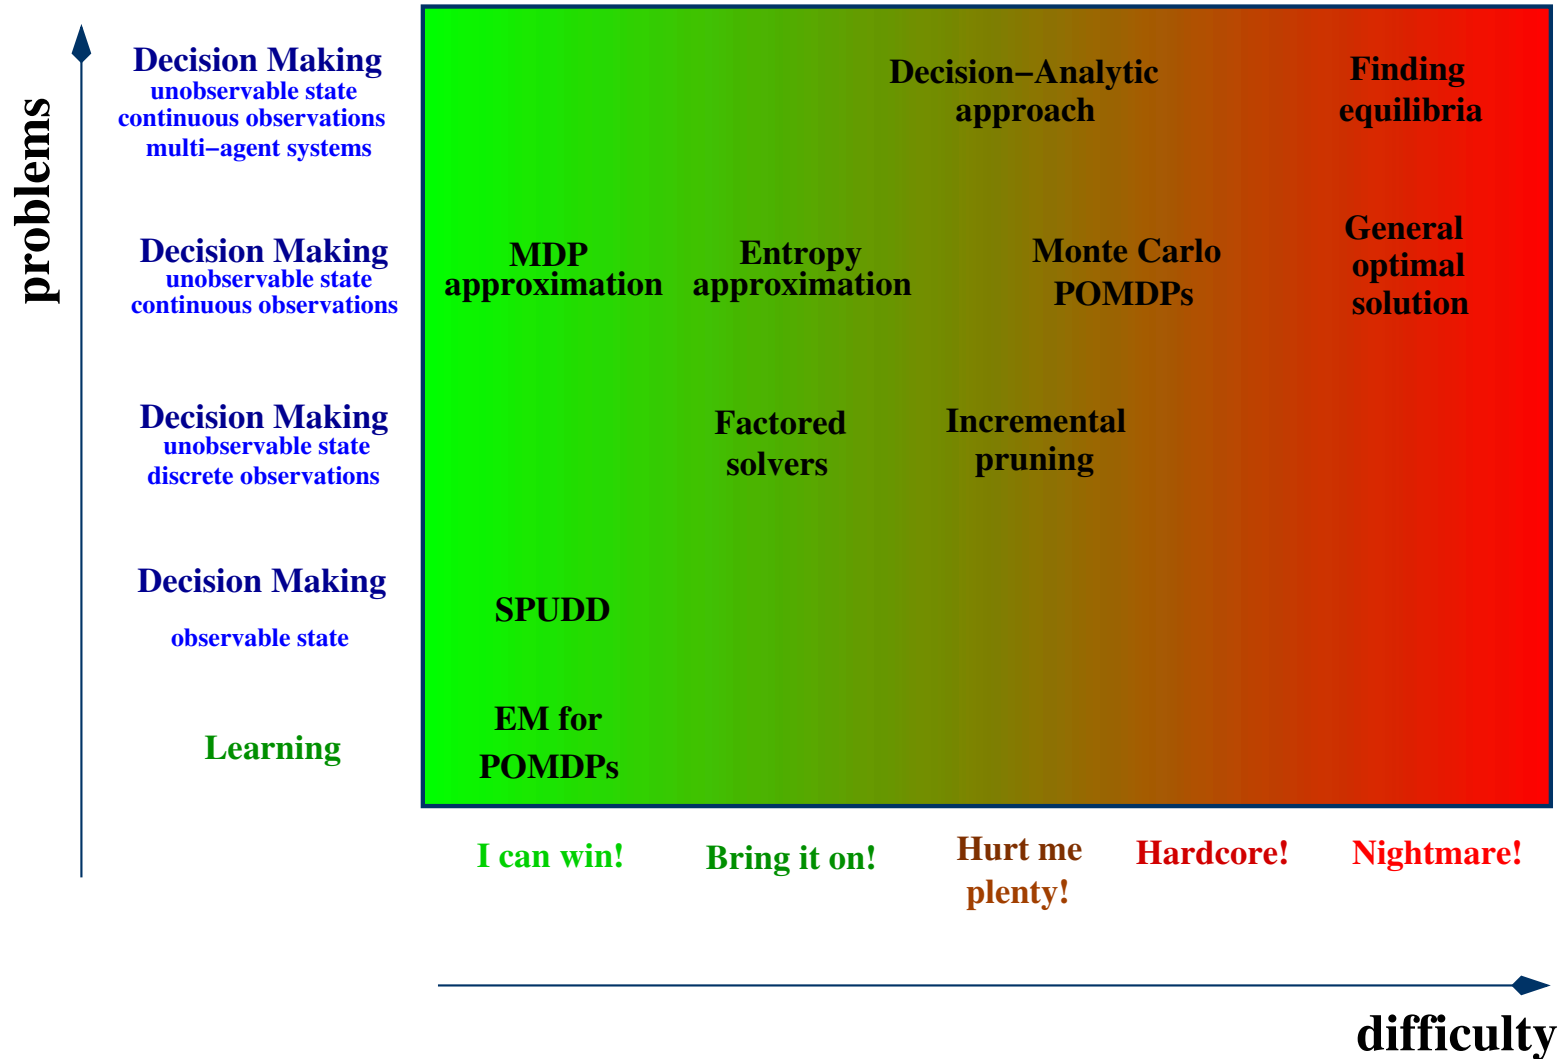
problems

Decision Making
unobservable state
continuous observations
multi−agent systems

Decision−Analytic approach

Finding equilibria

Decision Making
unobservable state
continuous observations

MDP approximation

Entropy approximation

Monte Carlo POMDPs

General optimal solution

Decision Making
unobservable state
discrete observations

Factored solvers

Incremental pruning

Decision Making
observable state

SPUDD

Learning

EM for POMDPs

I can win!

Bring it on!

Hurt me plenty!

Hardcore!

Nightmare!

difficulty